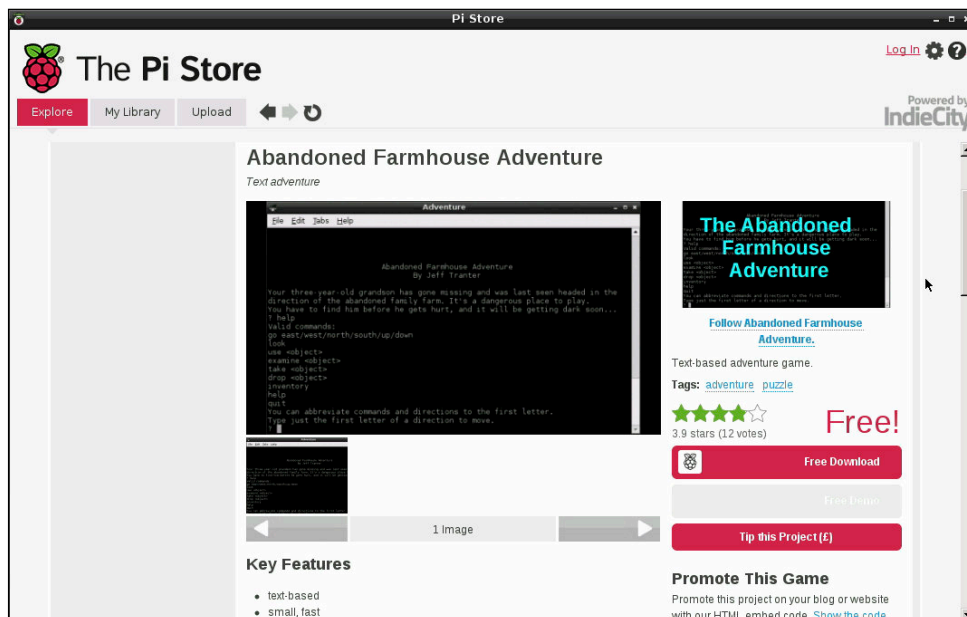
Pi Store

The Pi Store

Log In

Explore My Library Upload

Powered by IndieCity

Abandoned Farmhouse Adventure

Text adventure

Adventure

File Edit Tabs Help

Abandoned Farmhouse Adventure
By Jeff Tranter

Your three-year-old grandson has gone missing and was last seen headed in the direction of the abandoned family farm. It's a dangerous place to play. You have to find him before he gets hurt, and it will be getting dark soon...
? help
Valid commands:
go east/west/north/south/up/down
look
use <object>
examine <object>
take <object>
drop <object>
inventory
help
quit
You can abbreviate commands and directions to the first letter.
Type just the first letter of a direction to move.
?

1 Image

The Abandoned Farmhouse Adventure

Follow Abandoned Farmhouse Adventure.

Text-based adventure game.

Tags: adventure puzzle

3.9 stars (12 votes)

Free!

Free Download

Free Demo

Tip this Project (£)

Key Features

• text-based
• small, fast

Promote This Game

Promote this project on your blog or website with our HTML embed code. Show the code